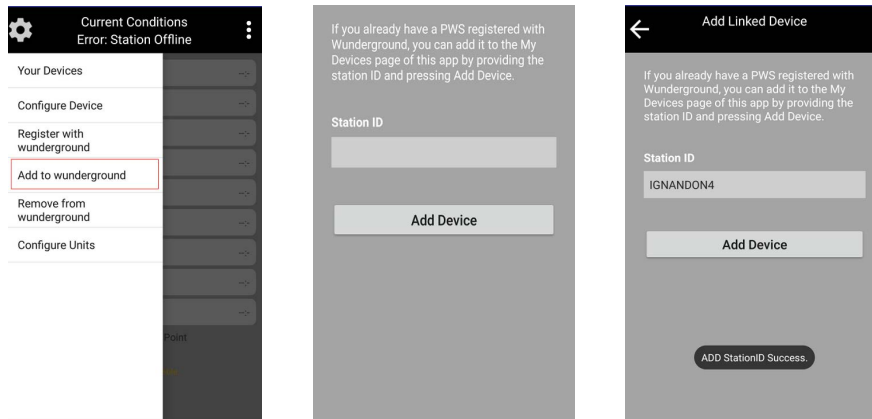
Current Conditions
Error: Station Offline

Your Devices

Configure Device

Register with wunderground

Add to wunderground

Remove from wunderground

Configure Units

Point

If you already have a PWS registered with Wunderground, you can add it to the My Devices page of this app by providing the station ID and pressing Add Device.

Station ID

Add Device

Add Linked Device

If you already have a PWS registered with Wunderground, you can add it to the My Devices page of this app by providing the station ID and pressing Add Device.

Station ID

IGNANDON4

Add Device

ADD StationID Success.